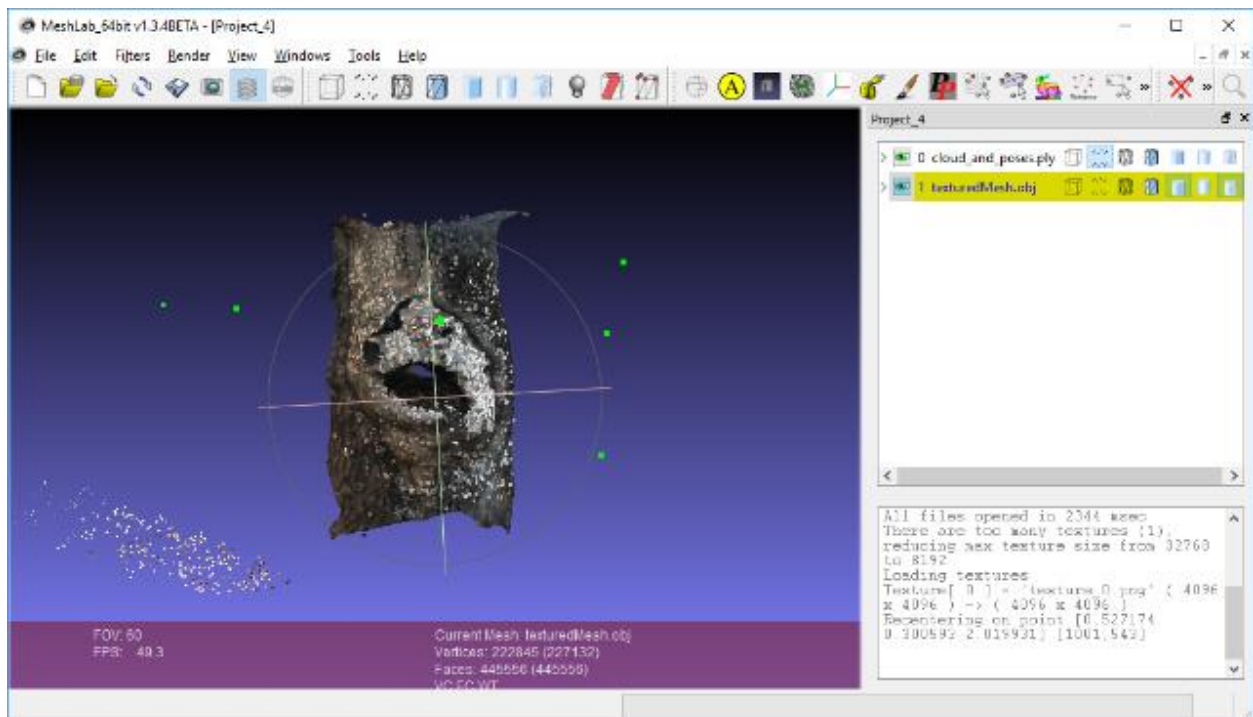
MeshLab_64bit v1.3.4BETA - [Project_4]

File Edit Filters Render View Windows Tools Help

Project_4

0 cloud_and_poses.ply

1 texturedMesh.obj

All files opened in 2344 msec
There are too many textures (1), reducing max texture size from 32768 to 8192
Loading textures
Texture[ 0 ] = 'texture_0.png' ( 4096 x 4096 ) -> ( 4096 x 4096 )
Recentering on point [0.527174 0.380592 2.019931] [1001,549]

FOV: 60
FPS: 49.3

Current Mesh: texturedMesh.obj
Vertices: 222845 (227132)
Faces: 445556 (445556)
VC FC WT